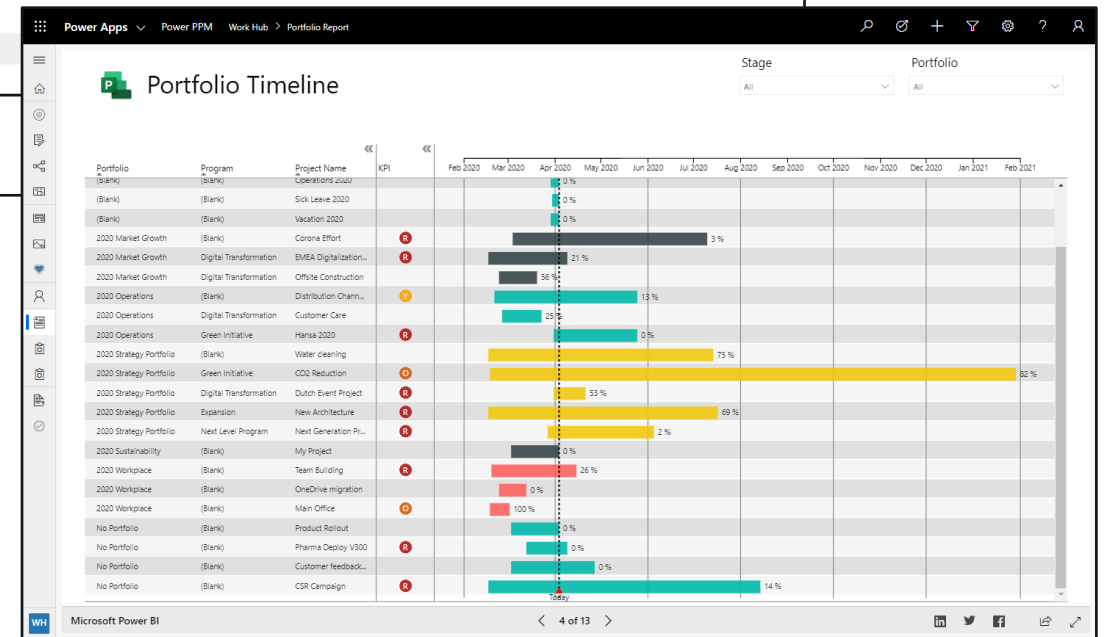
Power Apps Power PPM Work Hub > Portfolio Report

Portfolio Timeline

Stage
All

Portfolio
All

| Portfolio | Program | Project Name | KPI | |
|---|---|---|---|---|
| (Blank) | (Blank) | Operations 2020 | | 0 % |
| (Blank) | (Blank) | Sick Leave 2020 | | 0 % |
| (Blank) | (Blank) | Vacation 2020 | | 0 % |
| 2020 Market Growth | (Blank) | Corona Effort | R | 3 % |
| 2020 Market Growth | Digital Transformation | EMEA Digitalization... | R | 21 % |
| 2020 Market Growth | Digital Transformation | Offsite Construction | | 56 % |
| 2020 Operations | (Blank) | Distribution Chann... | Y | 13 % |
| 2020 Operations | Digital Transformation | Customer Care | | 25 % |
| 2020 Operations | Green Initiative | Hansa 2020 | R | 0 % |
| 2020 Strategy Portfolio | (Blank) | Water cleaning | | 75 % |
| 2020 Strategy Portfolio | Green Initiative | CO2 Reduction | O | 82 % |
| 2020 Strategy Portfolio | Digital Transformation | Dutch Event Project | R | 53 % |
| 2020 Strategy Portfolio | Expansion | New Architecture | R | 69 % |
| 2020 Strategy Portfolio | Next Level Program | Next Generation Pr... | R | 2 % |
| 2020 Sustainability | (Blank) | My Project | | 0 % |
| 2020 Workplace | (Blank) | Team Building | R | 26 % |
| 2020 Workplace | (Blank) | OneDrive migration | | 0 % |
| 2020 Workplace | (Blank) | Main Office | O | 100 % |
| No Portfolio | (Blank) | Product Rollout | | 0 % |
| No Portfolio | (Blank) | Pharma Deploy V300 | R | 0 % |
| No Portfolio | (Blank) | Customer feedback... | | 0 % |
| No Portfolio | (Blank) | CSR Campaign | R | 14 % |

Feb 2020 Mar 2020 Apr 2020 May 2020 Jun 2020 Jul 2020 Aug 2020 Sep 2020 Oct 2020 Nov 2020 Dec 2020 Jan 2021 Feb 2021

Today

WH Microsoft Power BI
4 of 13